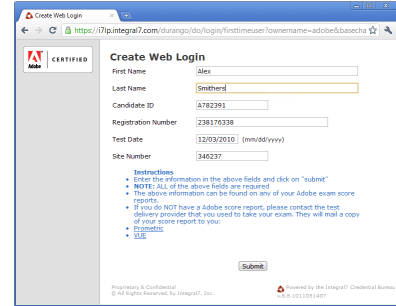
Create Web Login

https://i7lp.integral7.com/durango/do/login/firsttimeuser?ownername=adobe&basecha

Adobe CERTIFIED

Create Web Login

First Name Alex

Last Name Smithers

Candidate ID A782391

Registration Number 238176338

Test Date 12/03/2010 (mm/dd/yyyy)

Site Number 346237

Instructions
• Enter the information in the above fields and click on "submit"
• NOTE: ALL of the above fields are required
• The above information can be found on any of your Adobe exam score reports.
• If you do NOT have a Adobe score report, please contact the test delivery provider that you used to take your exam. They will mail a copy of your score report to you:
• Prometric
• VUE

Submit

Proprietary & Confidential
© All Rights Reserved, by Integral7, Inc.

Powered by the Integral7 Credential Bureau
v.8.5.1011051407